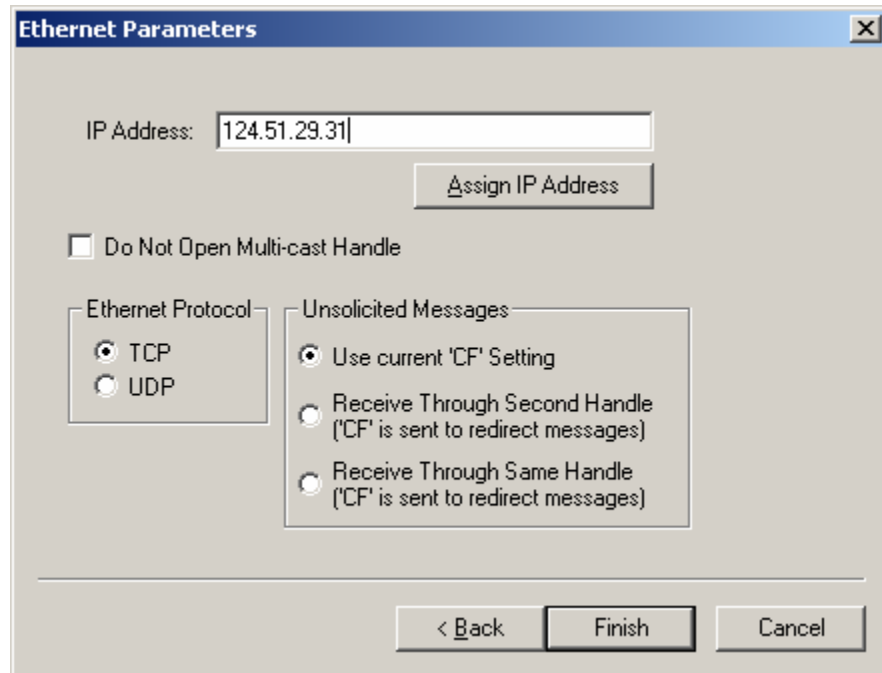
Ethernet Parameters

IP Address: 124.51.29.31

Assign IP Address

Do Not Open Multi-cast Handle

Ethernet Protocol
TCP
UDP

Unsolicited Messages
Use current 'CF' Setting
Receive Through Second Handle ('CF' is sent to redirect messages)
Receive Through Same Handle ('CF' is sent to redirect messages)

< Back
Finish
Cancel